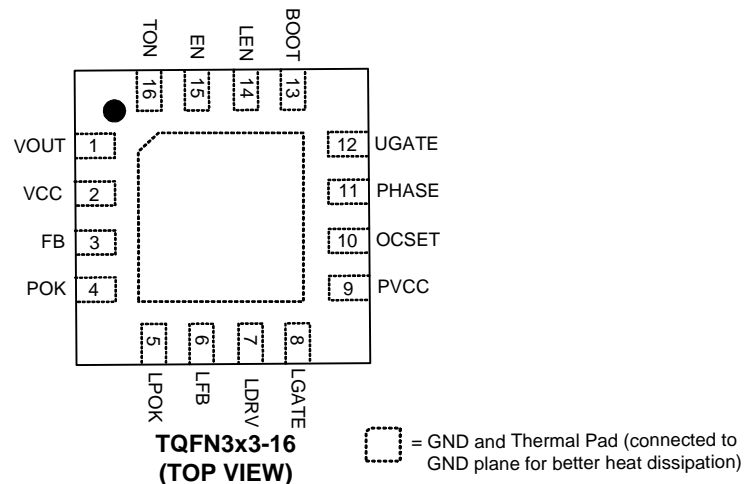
TON 16
EN 15
LEN 14
BOOT 13

VOUT 1
VCC 2
FB 3
POK 4

12 UGATE
11 PHASE
10 OCSET
9 PVCC

5 LPOK
6 LFB
7 LDRV
8 LGATE

TQFN3x3-16
(TOP VIEW)

= GND and Thermal Pad (connected to GND plane for better heat dissipation)